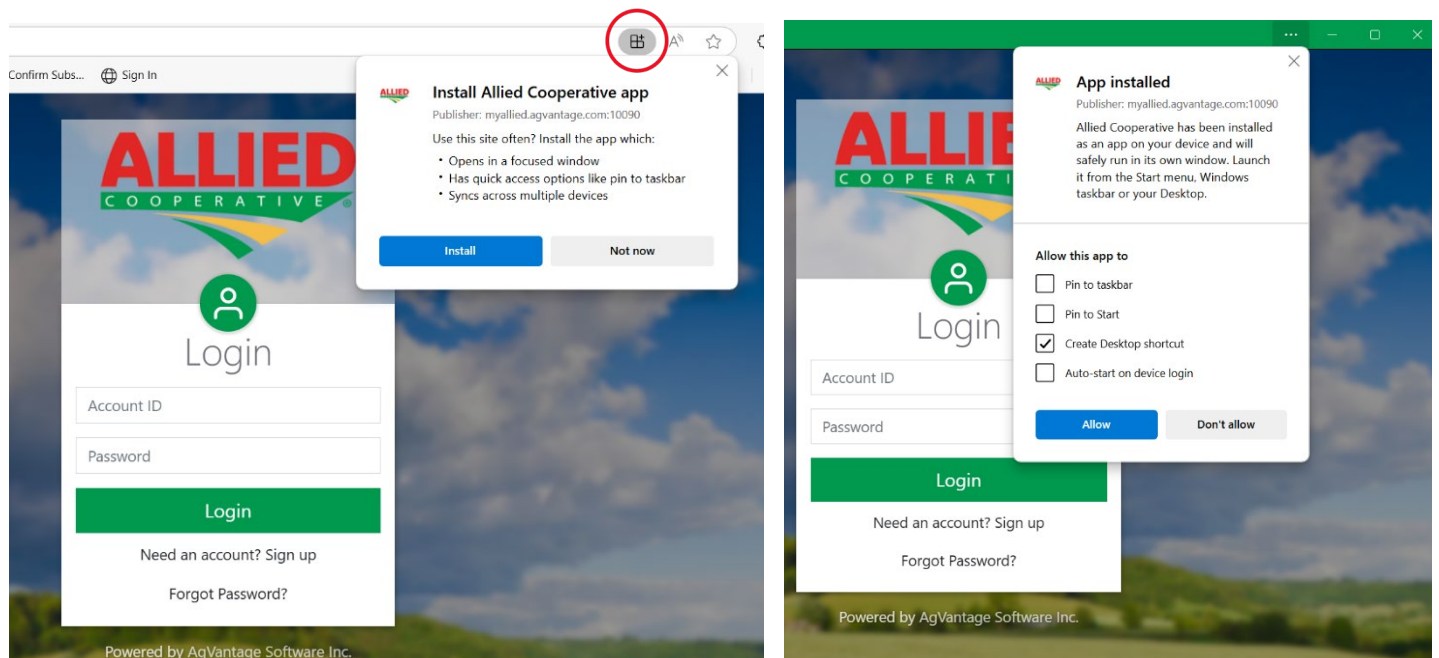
Confirm Subs... Sign In

Install Allied Cooperative app
Publisher: myallied.agvantage.com:10090
Use this site often? Install the app which:
• Opens in a focused window
• Has quick access options like pin to taskbar
• Syncs across multiple devices

Install
Not now

ALLIED
COOPERATIVE

Login
Account ID
Password
Login
Need an account? Sign up
Forgot Password?
Powered by AgVantage Software Inc.

App installed
Publisher: myallied.agvantage.com:10090
Allied Cooperative has been installed as an app on your device and will safely run in its own window. Launch it from the Start menu, Windows taskbar or your Desktop.

Allow this app to
Pin to taskbar
Pin to Start
Create Desktop shortcut
Auto-start on device login

Allow
Don't allow

ALLIED
COOPERATI

Login
Account ID
Password
Login
Need an account? Sign up
Forgot Password?
Powered by AgVantage Software Inc.